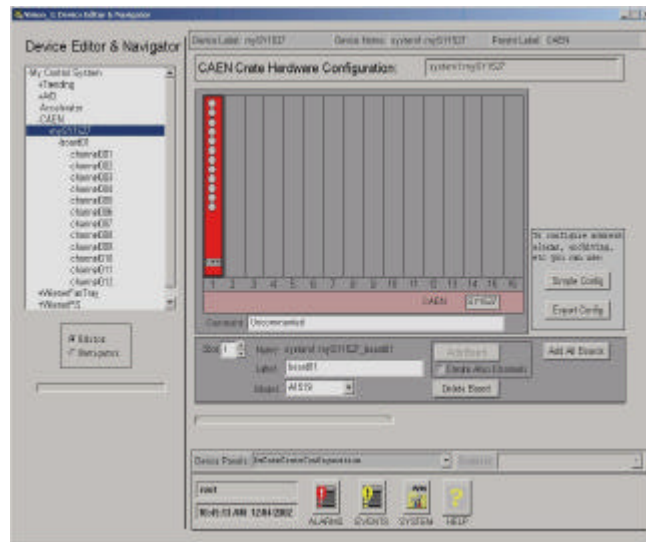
Device Editor & Navigator

Device Editor & Navigator

Device Label: mySY1527   Device Name: system1:mySY1527   Parent Label: CAEN

My Control System
+Trending
+AIO
Accelerator
CAEN
mySY1527
board01
channel001
channel002
channel003
channel004
channel005
channel006
channel007
channel008
channel009
channel010
channel011
channel012
+WienerFanTray
+WienerPS

Editor
Navigator

CAEN Crate Hardware Configuration:   system1:mySY1527

1 2 3 4 5 6 7 8 9 10 11 12 13 14 15 16

CAEN   SY1527

Comment   Uncommented

To configure address, alarms, archiving, etc you can use:

Simple Config

Expert Config

Slot 1   Name: system1:mySY1527_board01   Add Board   Add All Boards

Label: board01   Create Also Channels

Model: A1519   Delete Board

Device Panels: fwCaenCrateConfiguration

root

16:45:13 AM 12/04/2002

ALARMS   EVENTS   SYSTEM   HELP